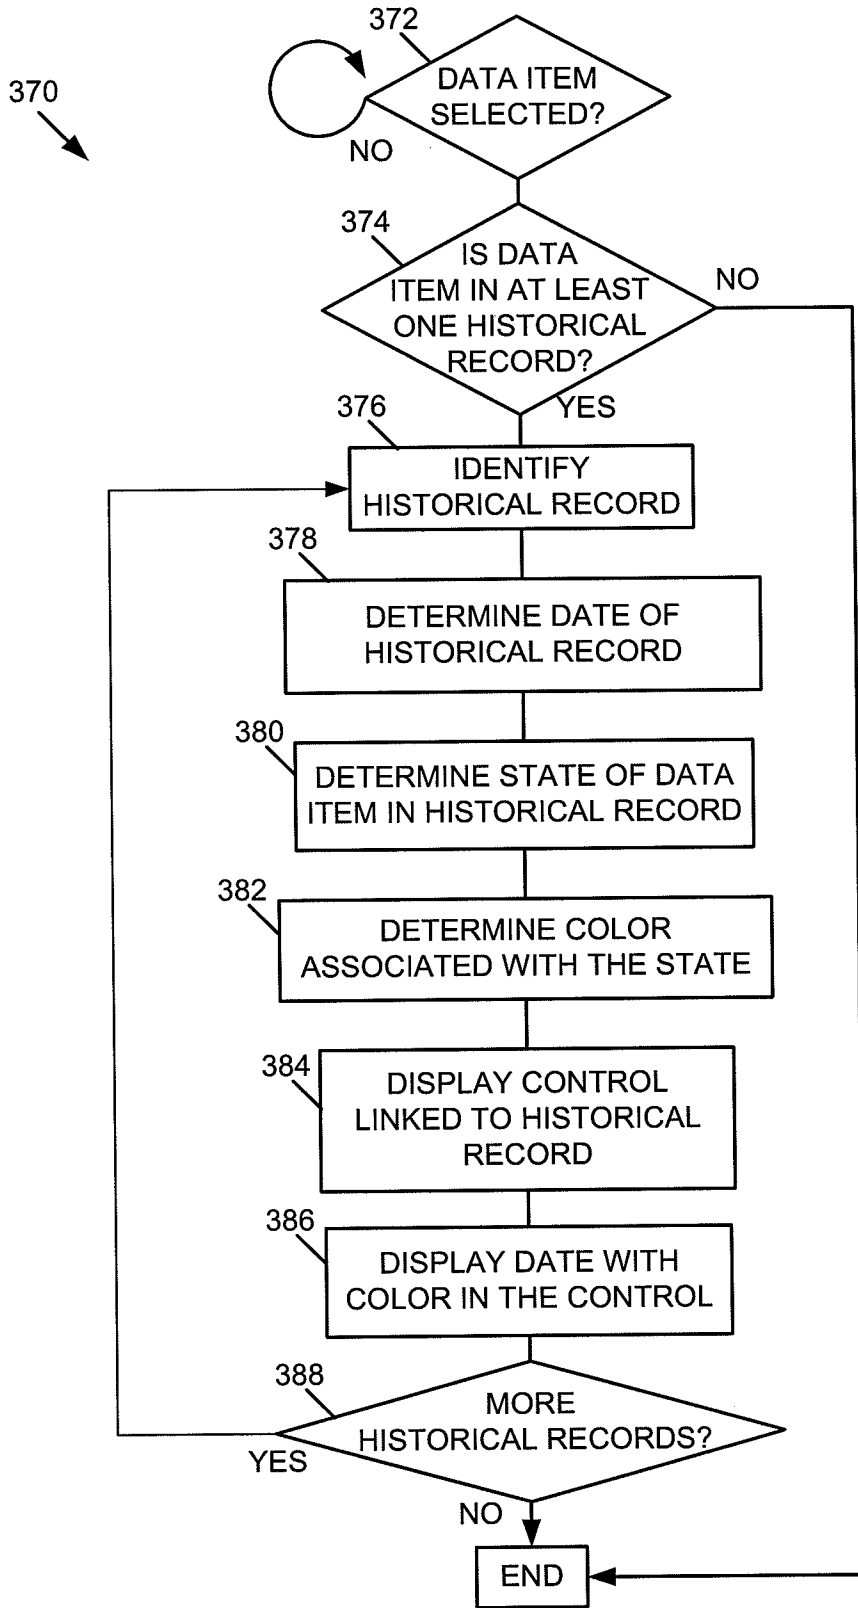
370

372
DATA ITEM SELECTED?
NO

374
IS DATA ITEM IN AT LEAST ONE HISTORICAL RECORD?
NO
YES

376
IDENTIFY HISTORICAL RECORD

378
DETERMINE DATE OF HISTORICAL RECORD

380
DETERMINE STATE OF DATA ITEM IN HISTORICAL RECORD

382
DETERMINE COLOR ASSOCIATED WITH THE STATE

384
DISPLAY CONTROL LINKED TO HISTORICAL RECORD

386
DISPLAY DATE WITH COLOR IN THE CONTROL

388
MORE HISTORICAL RECORDS?
YES
NO

END